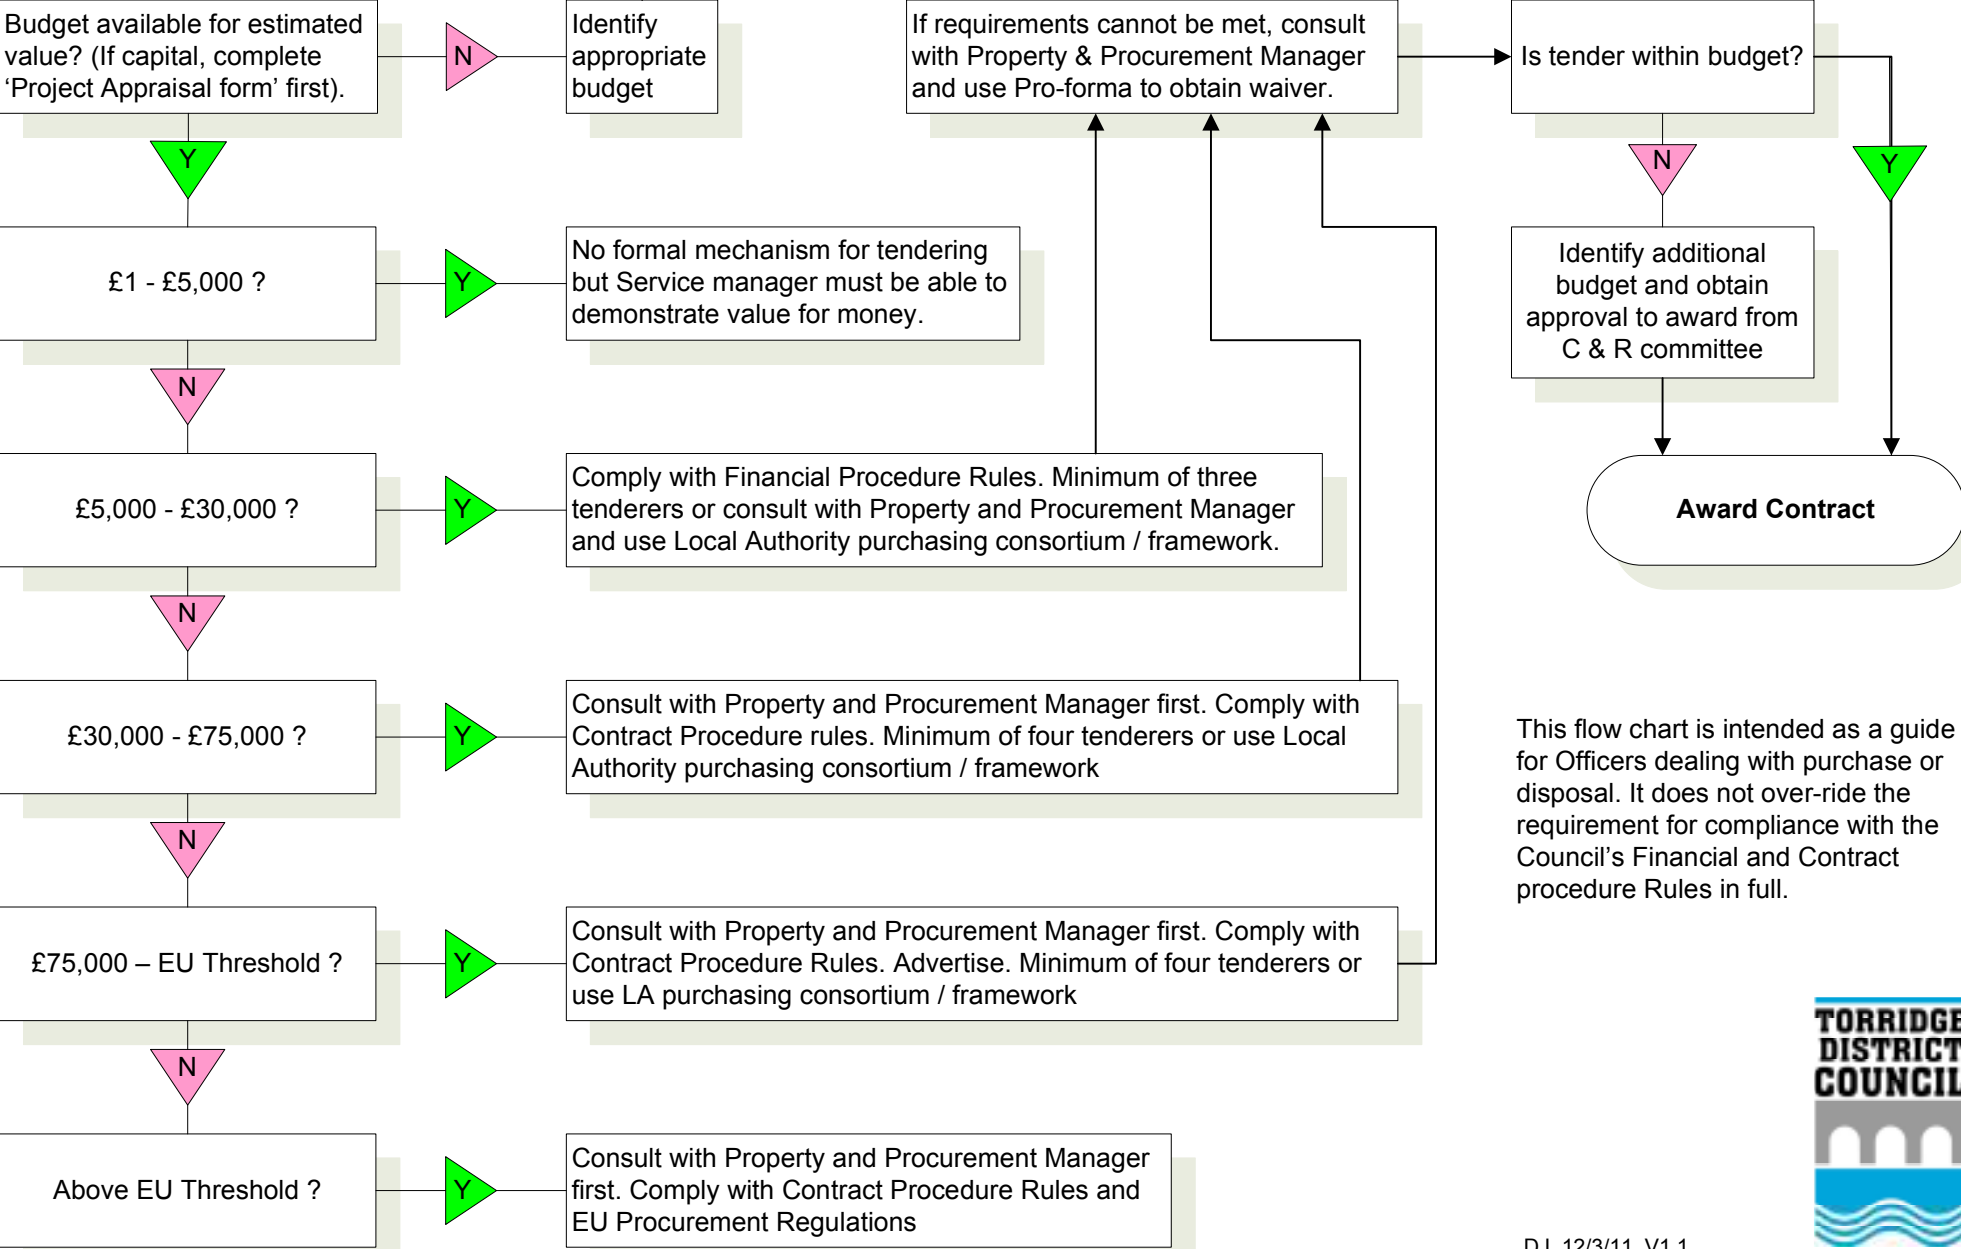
Budget available for estimated value? (If capital, complete ‘Project Appraisal form’ first).

N

Identify appropriate budget

If requirements cannot be met, consult with Property & Procurement Manager and use Pro-forma to obtain waiver.

Is tender within budget?

Y

£1 - £5,000 ?

Y

No formal mechanism for tendering but Service manager must be able to demonstrate value for money.

N

Y

Identify additional budget and obtain approval to award from C & R committee

N

£5,000 - £30,000 ?

Y

Comply with Financial Procedure Rules. Minimum of three tenderers or consult with Property and Procurement Manager and use Local Authority purchasing consortium / framework.

Award Contract

N

£30,000 - £75,000 ?

Y

Consult with Property and Procurement Manager first. Comply with Contract Procedure rules. Minimum of four tenderers or use Local Authority purchasing consortium / framework

This flow chart is intended as a guide for Officers dealing with purchase or disposal. It does not over-ride the requirement for compliance with the Council’s Financial and Contract procedure Rules in full.

N

£75,000 – EU Threshold ?

Y

Consult with Property and Procurement Manager first. Comply with Contract Procedure Rules. Advertise. Minimum of four tenderers or use LA purchasing consortium / framework

N

Above EU Threshold ?

Y

Consult with Property and Procurement Manager first. Comply with Contract Procedure Rules and EU Procurement Regulations

TORRIDGE DISTRICT COUNCIL

D.L 12/3/11 V1.1